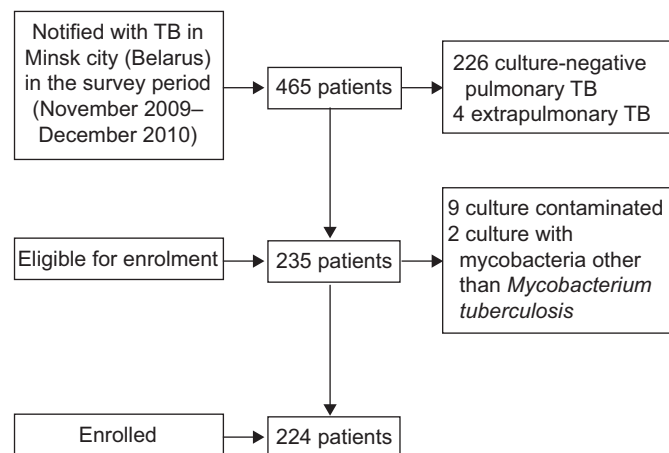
Notified with TB in Minsk city (Belarus) in the survey period (November 2009–December 2010)

465 patients

226 culture-negative pulmonary TB
4 extrapulmonary TB

Eligible for enrolment

235 patients

9 culture contaminated
2 culture with mycobacteria other than *Mycobacterium tuberculosis*

Enrolled

224 patients